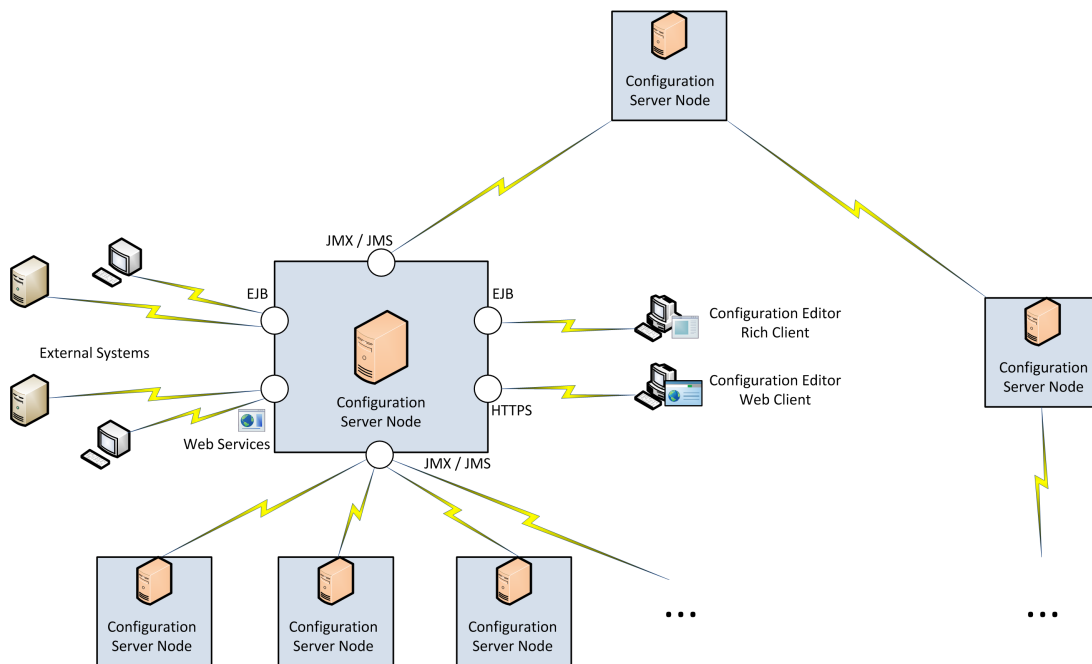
Configuration Server Node

JMX / JMS

EJB

EJB

Configuration Editor Rich Client

External Systems

Configuration Server Node

Configuration Editor Web Client

HTTPS

Web Services

JMX / JMS

Configuration Server Node

Configuration Server Node

Configuration Server Node

Configuration Server Node

...

...